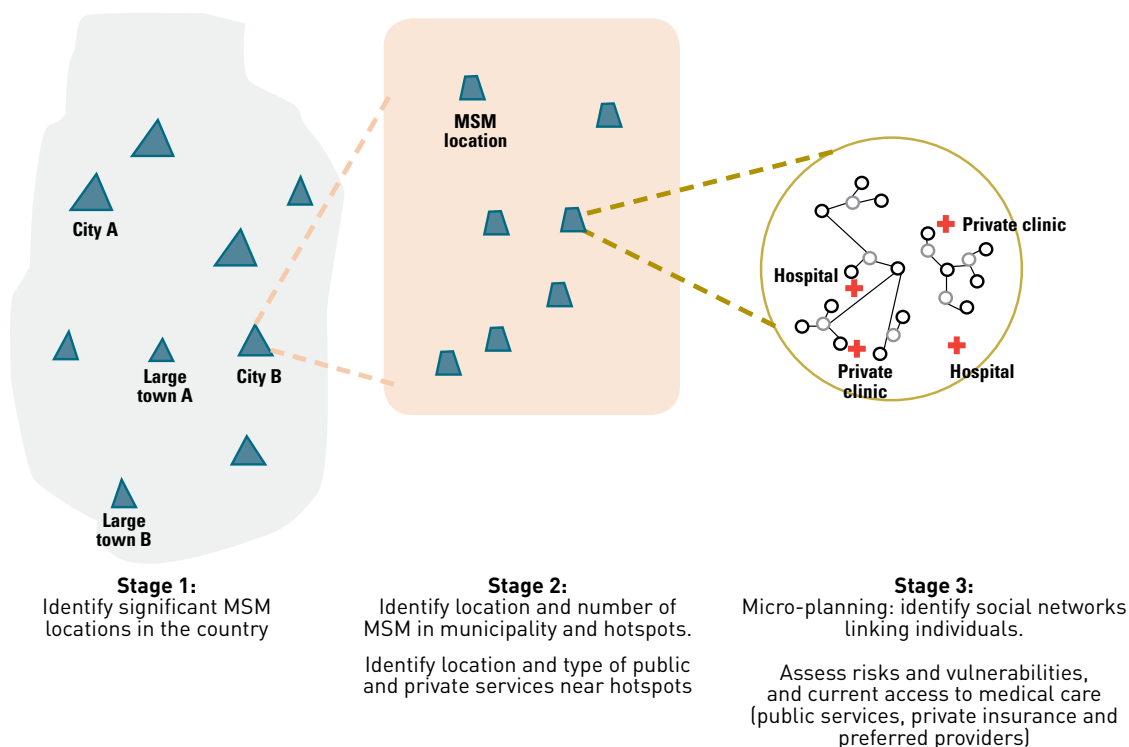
City A

Large town A

City B

Large town B

MSM location

Private clinic

Hospital

Private clinic

Hospital

Stage 1:
Identify significant MSM locations in the country

Stage 2:
Identify location and number of MSM in municipality and hotspots.

Identify location and type of public and private services near hotspots

Stage 3:
Micro-planning: identify social networks linking individuals.

Assess risks and vulnerabilities, and current access to medical care (public services, private insurance and preferred providers)